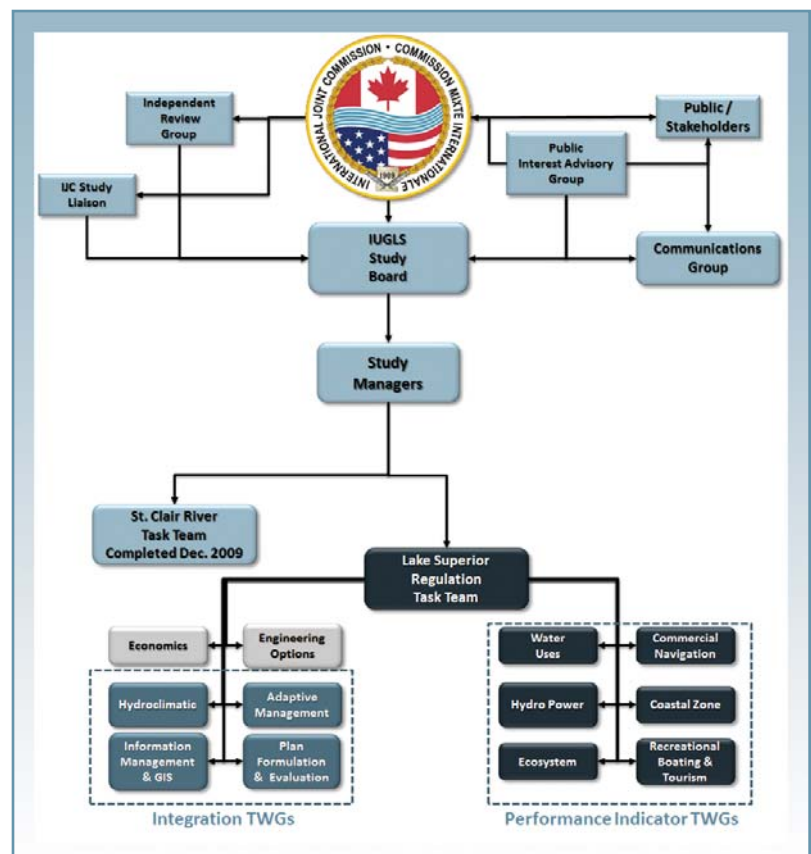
INTERNATIONAL JOINT COMMISSION • COMMISSION MIXTE INTERNATIONALE
1909

Independent Review Group

IJC Study Liaison

Public / Stakeholders

Public Interest Advisory Group

IUGLS Study Board

Communications Group

Study Managers

St. Clair River Task Team Completed Dec. 2009

Lake Superior Regulation Task Team

Economics

Engineering Options

Hydroclimatic

Adaptive Management

Information Management & GIS

Plan Formulation & Evaluation

Integration TWGs

Water Uses

Commercial Navigation

Hydro Power

Coastal Zone

Ecosystem

Recreational Boating & Tourism

Performance Indicator TWGs